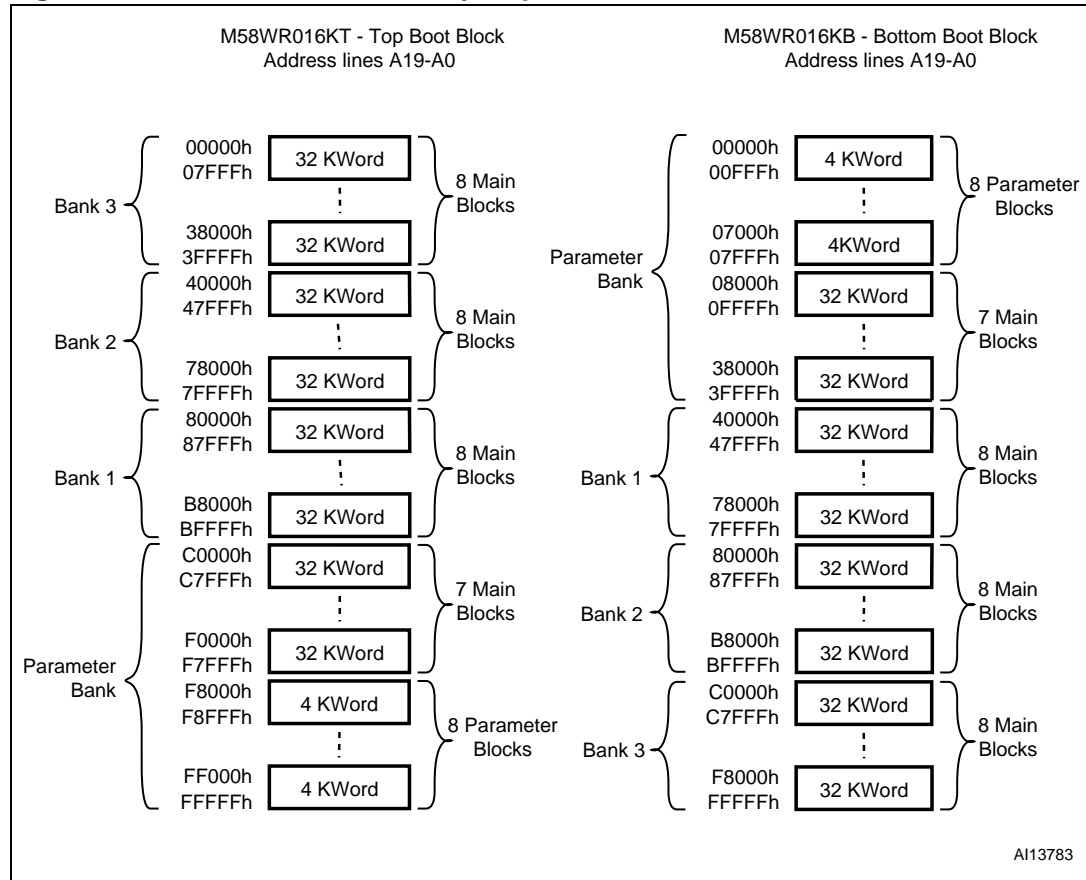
M58WR016KT - Top Boot Block
Address lines A19-A0

Bank 3
00000h
07FFFh
32 KWord
38000h
3FFFFh
32 KWord
8 Main Blocks

Bank 2
40000h
47FFFh
32 KWord
78000h
7FFFFh
32 KWord
8 Main Blocks

Bank 1
80000h
87FFFh
32 KWord
B8000h
BFFFFh
32 KWord
8 Main Blocks

Parameter Bank
C0000h
C7FFFh
32 KWord
F0000h
F7FFFh
32 KWord
7 Main Blocks
F8000h
F8FFFh
4 KWord
FF000h
FFFFFh
4 KWord
8 Parameter Blocks

M58WR016KB - Bottom Boot Block
Address lines A19-A0

Parameter Bank
00000h
00FFFh
4 KWord
07000h
07FFFh
4KWord
8 Parameter Blocks
08000h
0FFFFh
32 KWord
38000h
3FFFFh
32 KWord
7 Main Blocks

Bank 1
40000h
47FFFh
32 KWord
78000h
7FFFFh
32 KWord
8 Main Blocks

Bank 2
80000h
87FFFh
32 KWord
B8000h
BFFFFh
32 KWord
8 Main Blocks

Bank 3
C0000h
C7FFFh
32 KWord
F8000h
FFFFFh
32 KWord
8 Main Blocks

AI13783